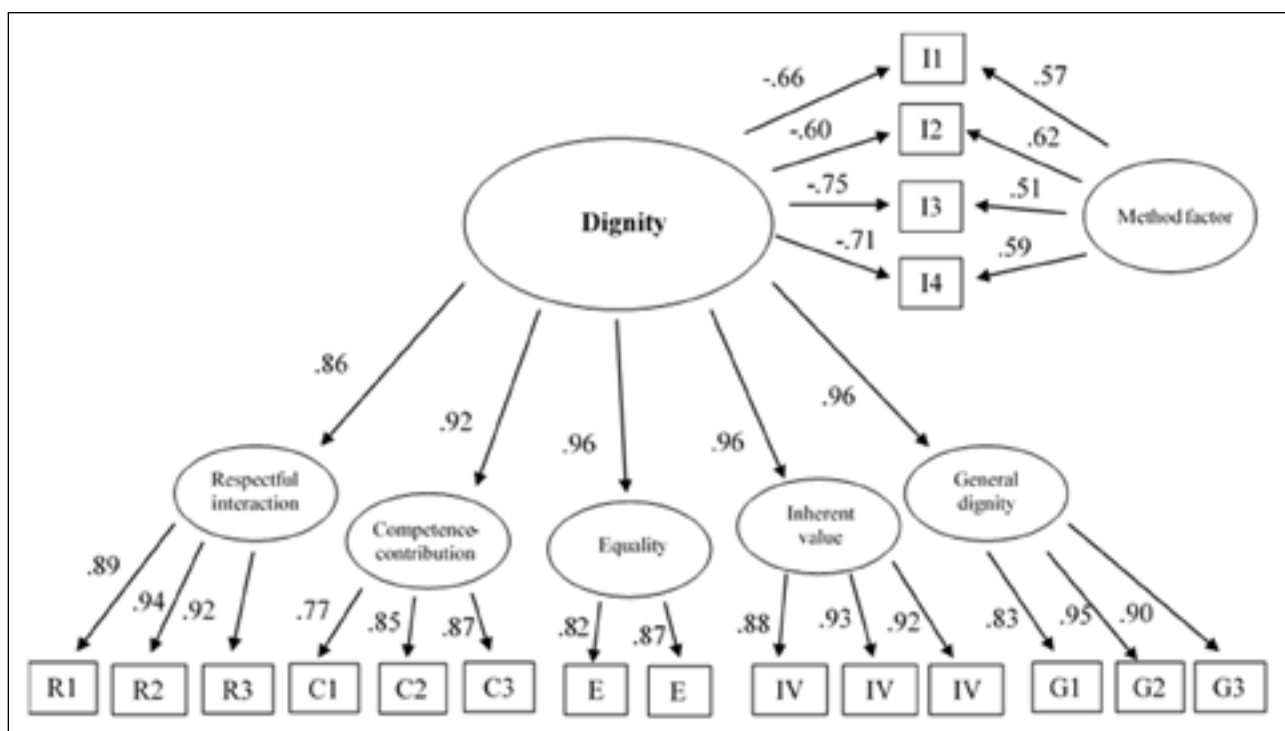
-.66
I1
.57
-.60
I2
.62
-.75
I3
.51
Method factor
Dignity
-.71
.59
I4

.86
.92
.96
.96
.96

Respectful interaction
Competence-contribution
Equality
Inherent value
General dignity

.89
.94
.92
.77
.85
.87
.82
.87
.88
.93
.92
.83
.95
.90

R1
R2
R3
C1
C2
C3
E
E
IV
IV
IV
G1
G2
G3